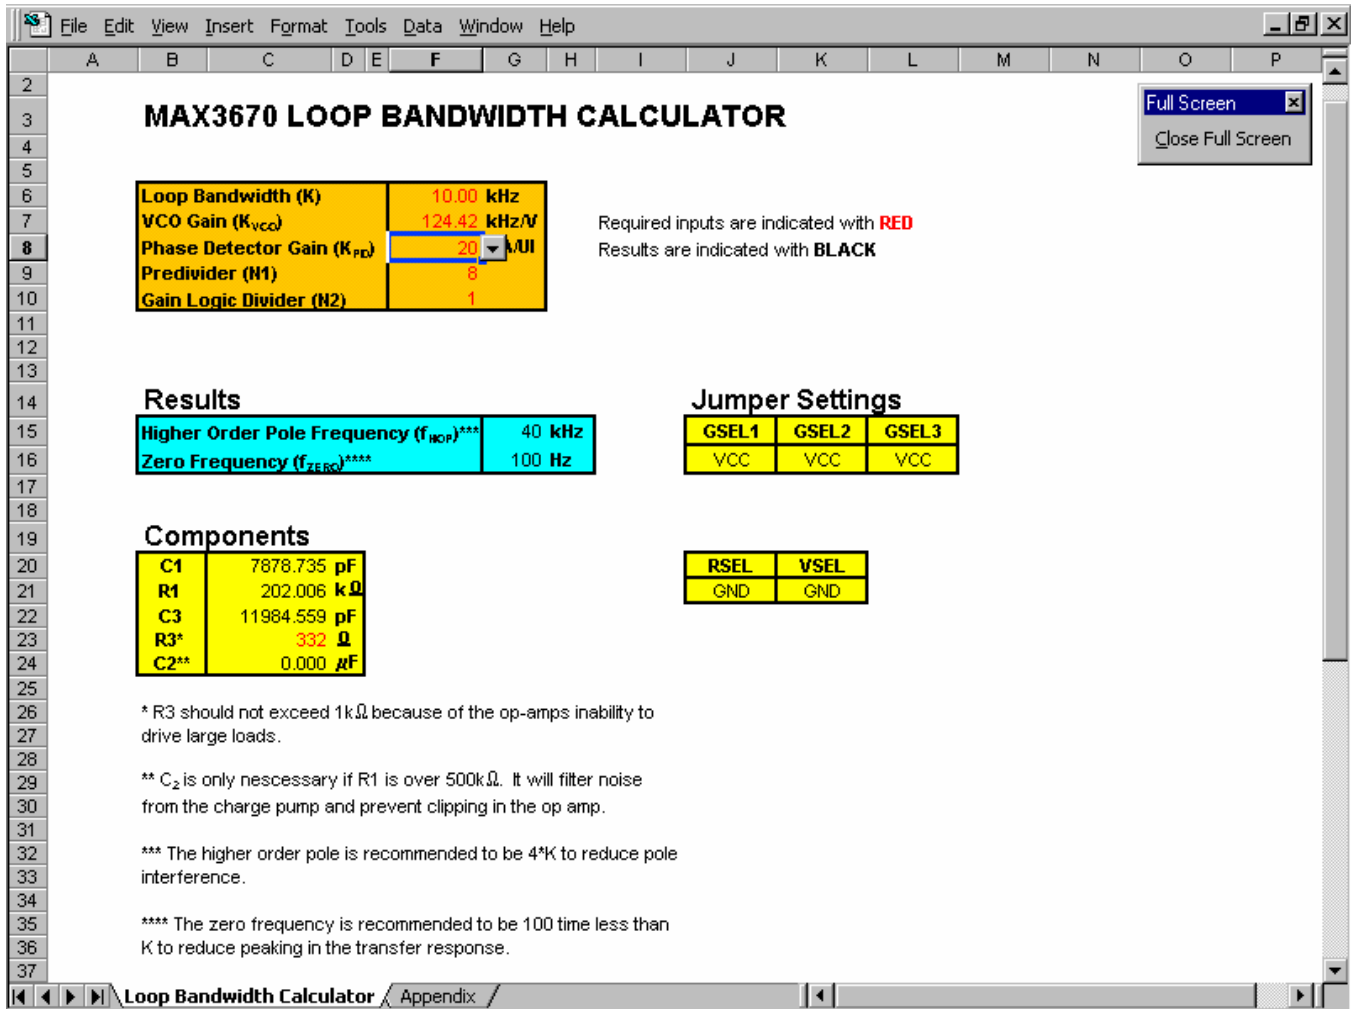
File Edit View Insert Format Tools Data Window Help

| A | B | C | D | E | F | G | H | I | J | K | L | M | N | O | P |

Full Screen
Close Full Screen

MAX3670 LOOP BANDWIDTH CALCULATOR

| Loop Bandwidth (K) | 10.00 kHz |
|---|---|
| VCO Gain ($K_{VCO}$) | 124.42 kHz/V |
| Phase Detector Gain ($K_{PD}$) | 20 A/UI |
| Predivider (N1) | 8 |
| Gain Logic Divider (N2) | 1 |

Required inputs are indicated with RED
Results are indicated with BLACK

Results

| Higher Order Pole Frequency ($f_{HOP}$)*** | 40 kHz |
|---|---|
| Zero Frequency ($f_{ZERO}$)**** | 100 Hz |

Jumper Settings

| GSEL1 | GSEL2 | GSEL3 |
|---|---|---|
| VCC | VCC | VCC |

Components

| C1 | 7878.735 pF |
|---|---|
| R1 | 202.006 kΩ |
| C3 | 11984.559 pF |
| R3* | 332 Ω |
| C2** | 0.000 µF |

| RSEL | VSEL |
|---|---|
| GND | GND |

* R3 should not exceed 1kΩ because of the op-amps inability to drive large loads.

** $C_2$ is only nescessary if R1 is over 500kΩ. It will filter noise from the charge pump and prevent clipping in the op amp.

*** The higher order pole is recommended to be 4*K to reduce pole interference.

**** The zero frequency is recommended to be 100 time less than K to reduce peaking in the transfer response.

Loop Bandwidth Calculator / Appendix